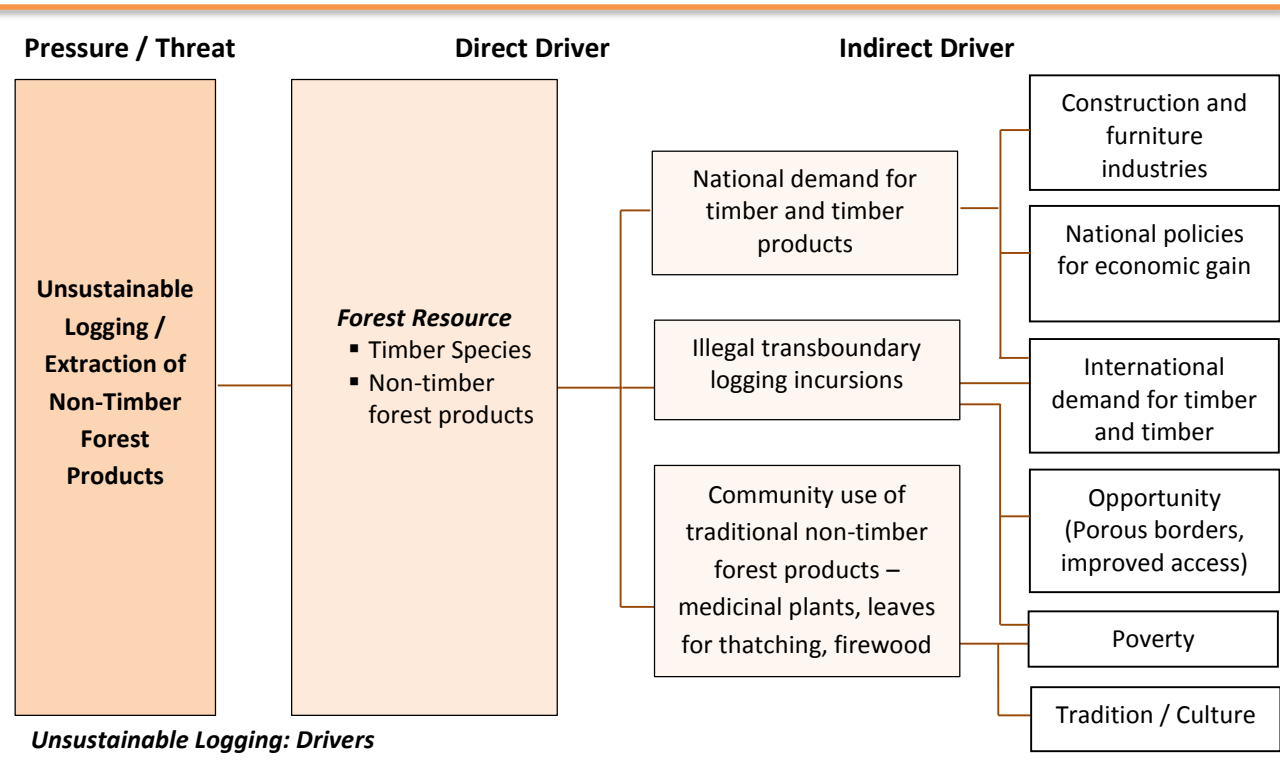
Pressure / Threat

Direct Driver

Indirect Driver

Unsustainable Logging / Extraction of Non-Timber Forest Products

*Forest Resource*
- Timber Species
- Non-timber forest products

National demand for timber and timber products

Illegal transboundary logging incursions

Community use of traditional non-timber forest products – medicinal plants, leaves for thatching, firewood

Construction and furniture industries

National policies for economic gain

International demand for timber and timber

Opportunity (Porous borders, improved access)

Poverty

Tradition / Culture

*Unsustainable Logging: Drivers*